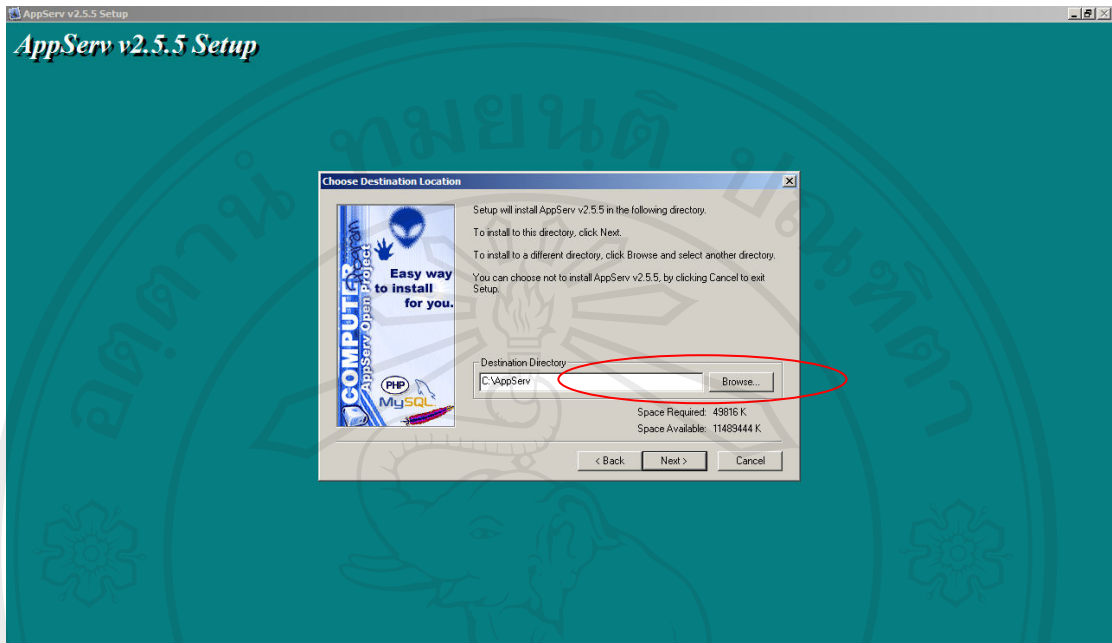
AppServ v2.5.5 Setup

AppServ v2.5.5 Setup

Choose Destination Location

COMPUTER AppServ Open Project

Easy way to install for you.

PHP MySQL

Setup will install AppServ v2.5.5 in the following directory.

To install to this directory, click Next.

To install to a different directory, click Browse and select another directory.

You can choose not to install AppServ v2.5.5, by clicking Cancel to exit Setup.

Destination Directory

C:\AppServ

Browse...

Space Required: 49816 K

Space Available: 11489444 K

< Back

Next >

Cancel